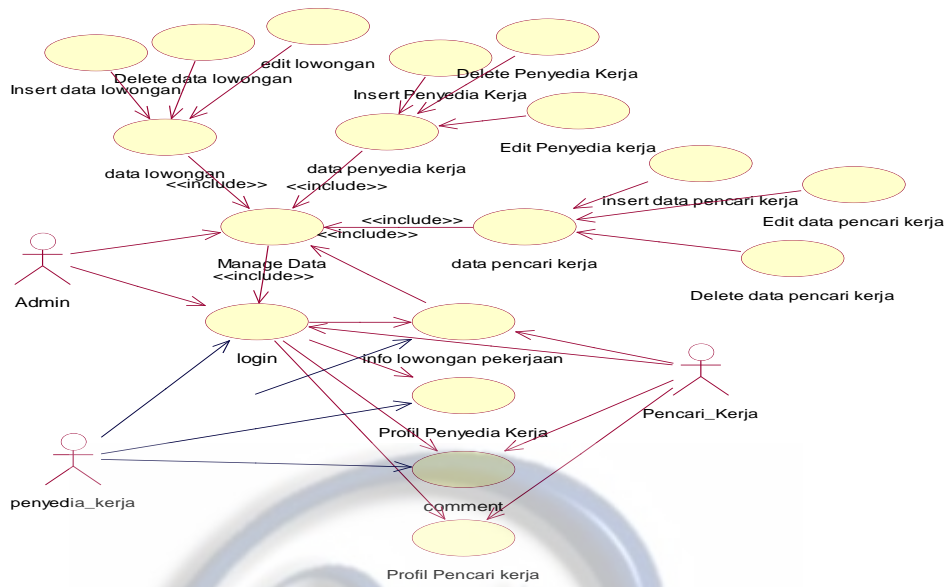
edit lowongan
Delete data lowongan
Insert data lowongan
Delete Penyedia Kerja
Insert Penyedia Kerja
data lowongan
Edit Penyedia kerja
data penyedia kerja
<<include>>
<<include>>
Insert data pencari kerja
Edit data pencari kerja
<<include>>
<<include>>
Admin
Manage Data
<<include>>
data pencari kerja
Delete data pencari kerja
login
info lowongan pekerjaan
Pencari_Kerja
Profil Penyedia Kerja
penyedia_kerja
comment
Profil Pencari kerja